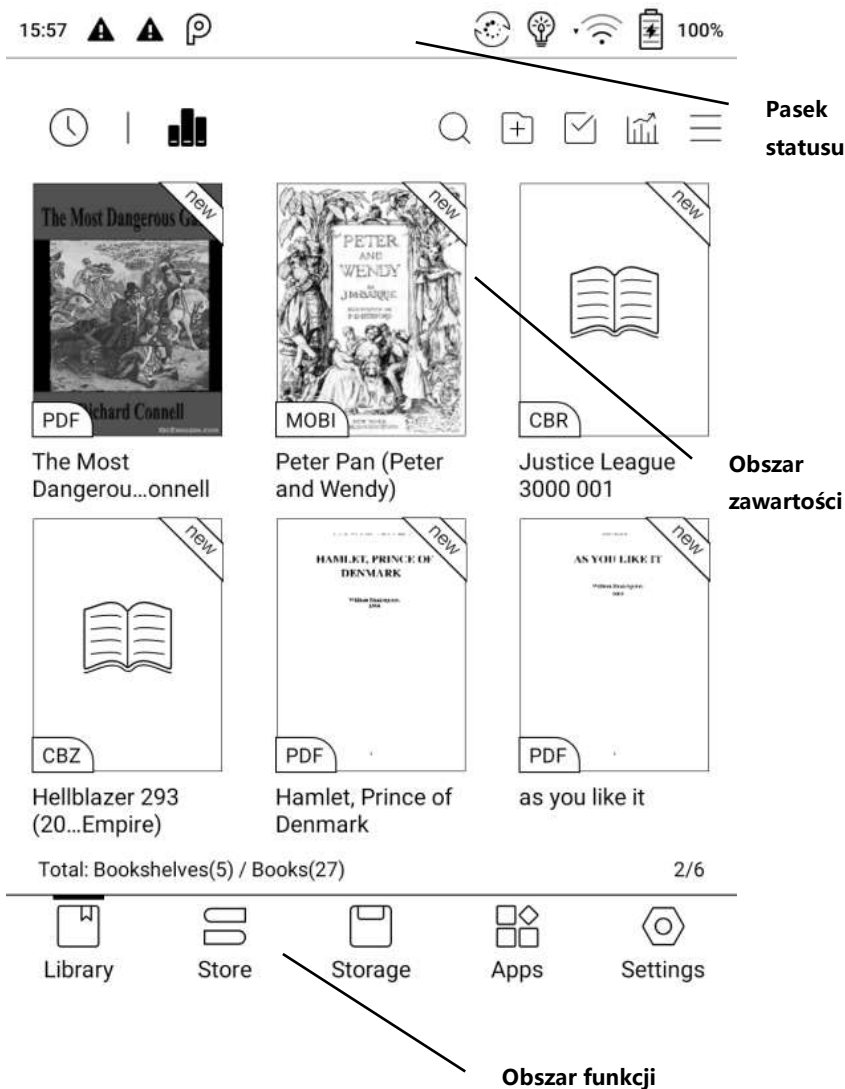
15:57 100%

Pasek statusu

The Most Dangerous Ga
Richard Connell
new
PDF

PETER AND WENDY
J.M. BARRIE
new
MOBI

new
CBR

The Most Dangerou…onnell

Peter Pan (Peter and Wendy)

Justice League 3000 001

Obszar zawartości

new
CBZ

HAMLET, PRINCE OF DENMARK
new
PDF

AS YOU LIKE IT
new
PDF

Hellblazer 293 (20…Empire)

Hamlet, Prince of Denmark

as you like it

Total: Bookshelves(5) / Books(27)

2/6

Library

Store

Storage

Apps

Settings

Obszar funkcji